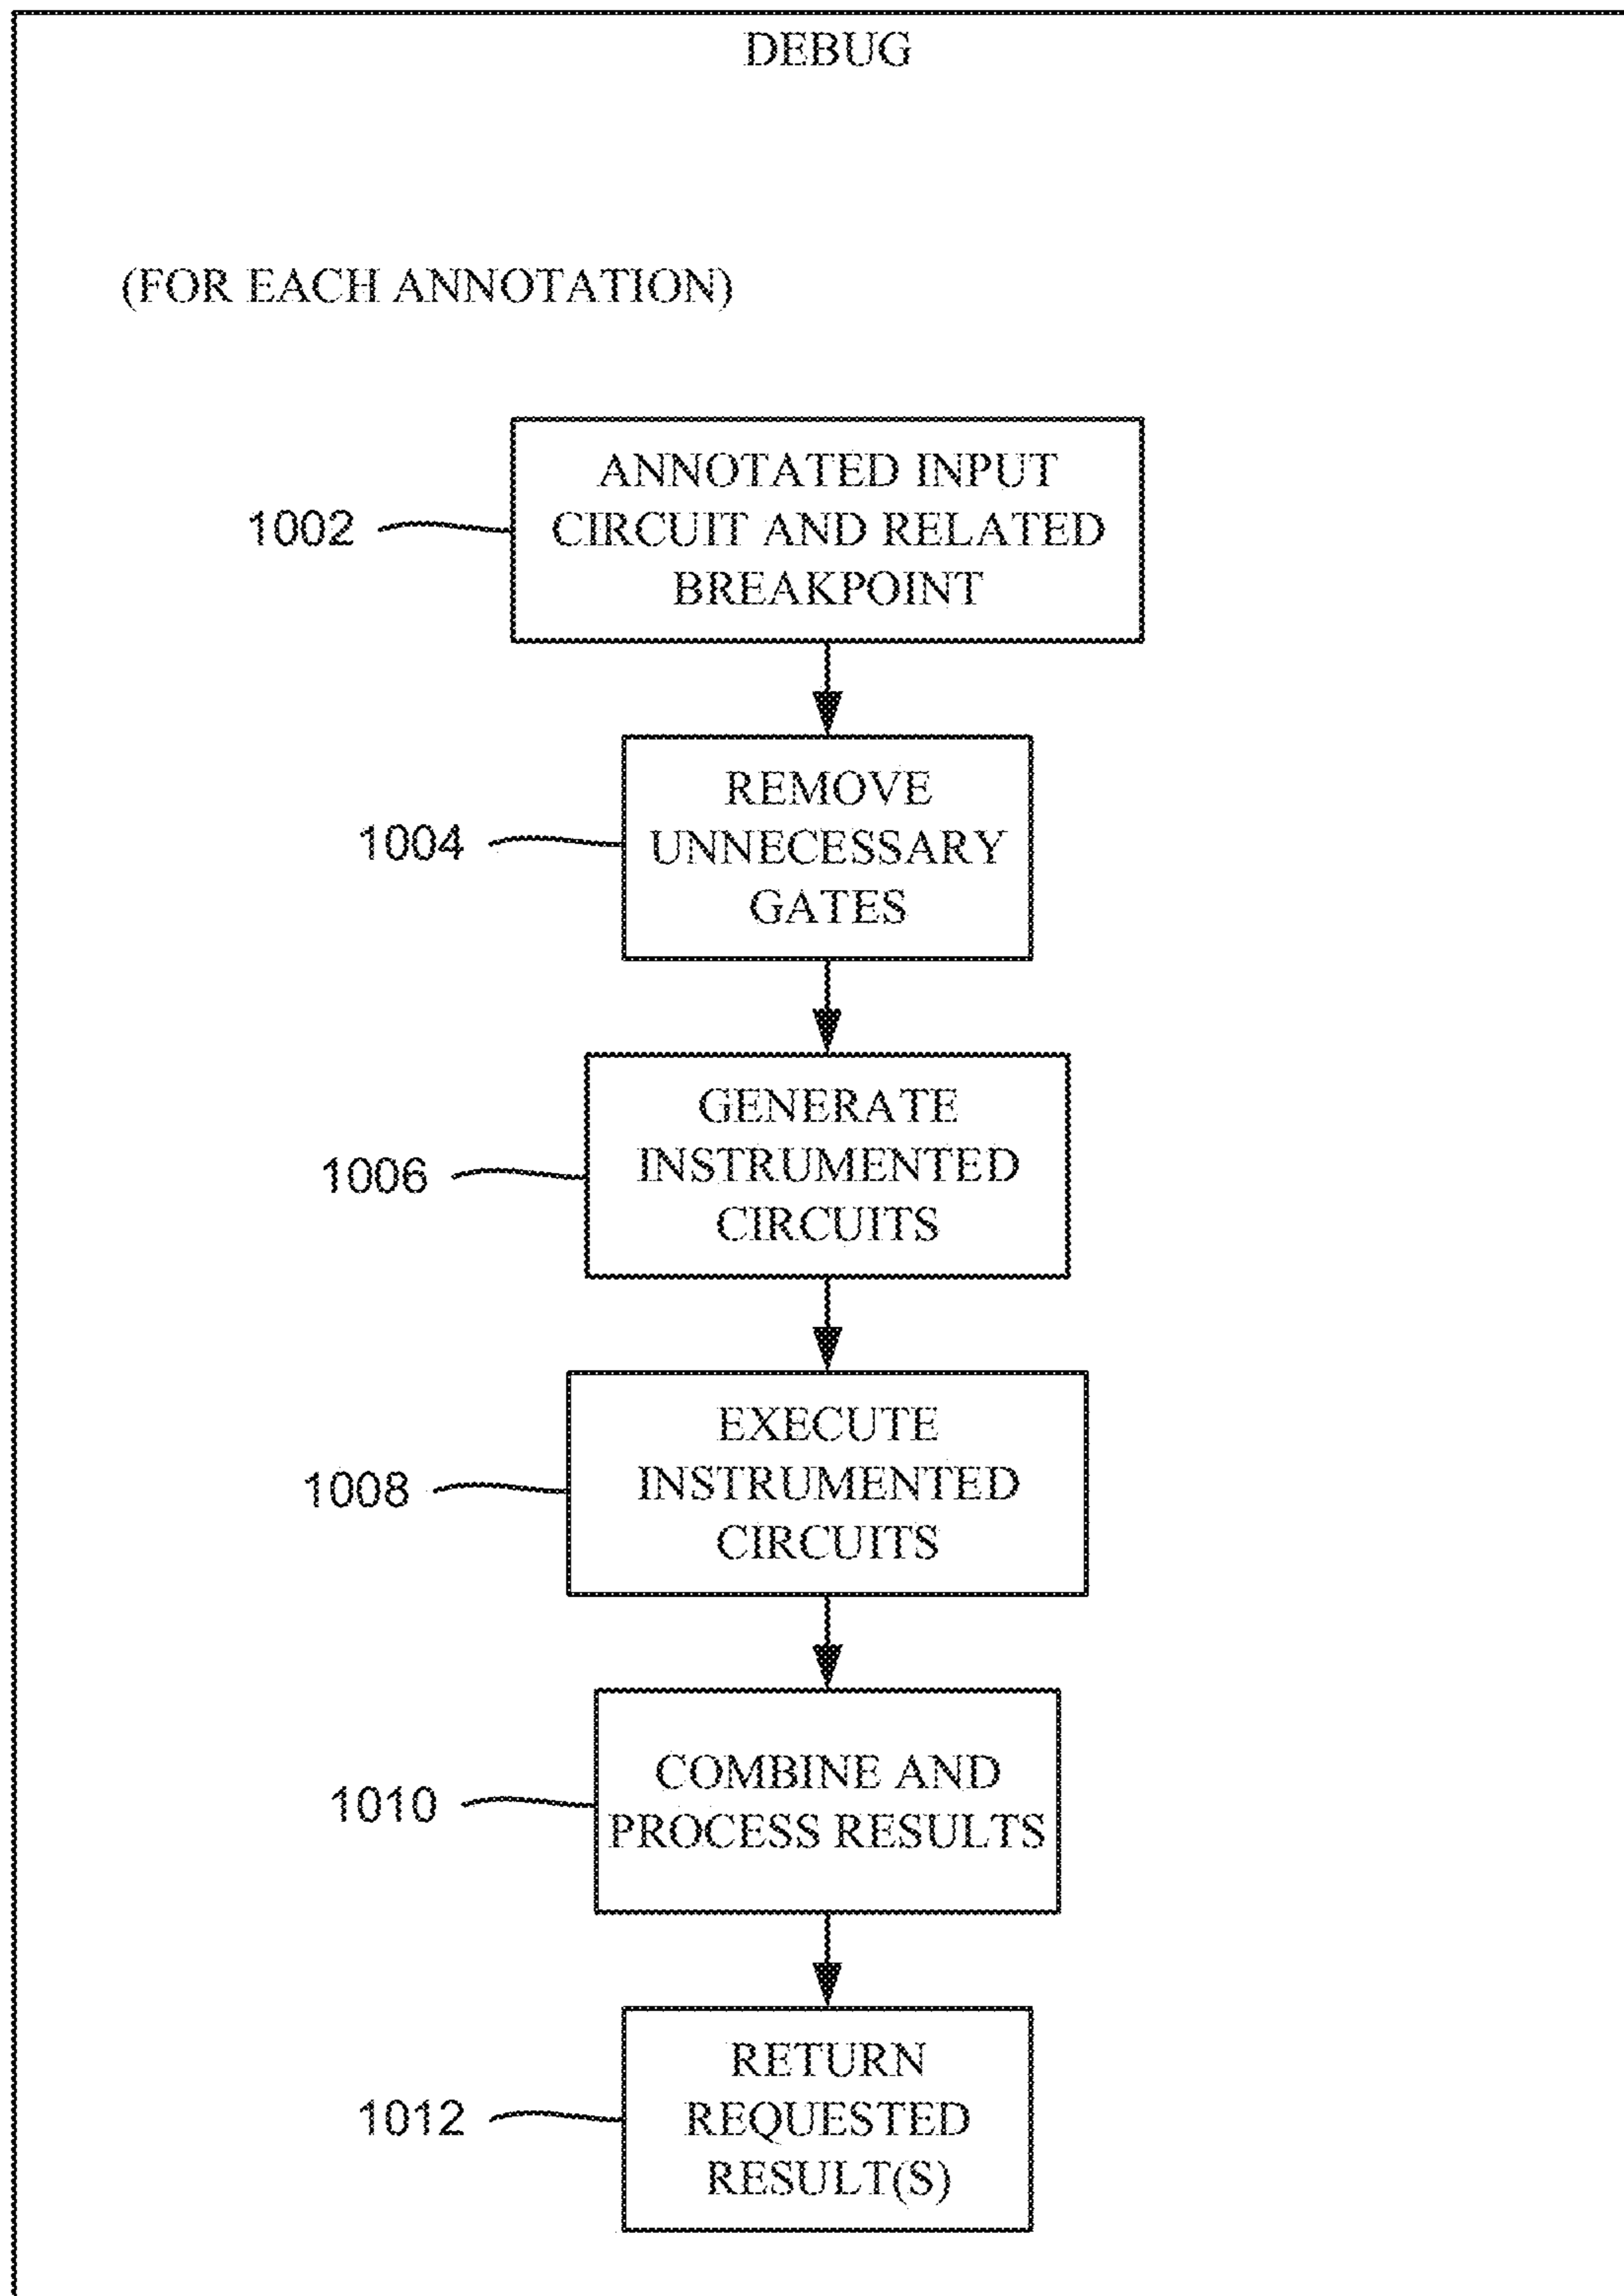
DEBUG

(FOR EACH ANNOTATION)

1002
ANNOTATED INPUT CIRCUIT AND RELATED BREAKPOINT

1004
REMOVE UNNECESSARY GATES

1006
GENERATE INSTRUMENTED CIRCUITS

1008
EXECUTE INSTRUMENTED CIRCUITS

1010
COMBINE AND PROCESS RESULTS

1012
RETURN REQUESTED RESULT(S)